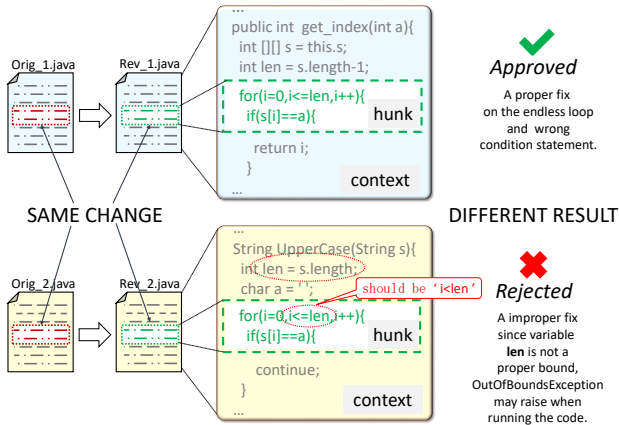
Orig_1.java

Rev_1.java

...
public int get_index(int a){
int [][] s = this.s;
int len = s.length-1;

for(i=0,i<=len,i++){
if(s[i]==a){

hunk

return i;
}
...

context

Approved

A proper fix on the endless loop and wrong condition statement.

SAME CHANGE

DIFFERENT RESULT

Orig_2.java

Rev_2.java

...
String UpperCase(String s){
int len = s.length;
char a = ' ';

should be 'i<len'

for(i=0,i<=len,i++){
if(s[i]==a){

hunk

continue;
}
...

context

Rejected

A improper fix since variable **len** is not a proper bound, OutOfBoundsException may raise when running the code.